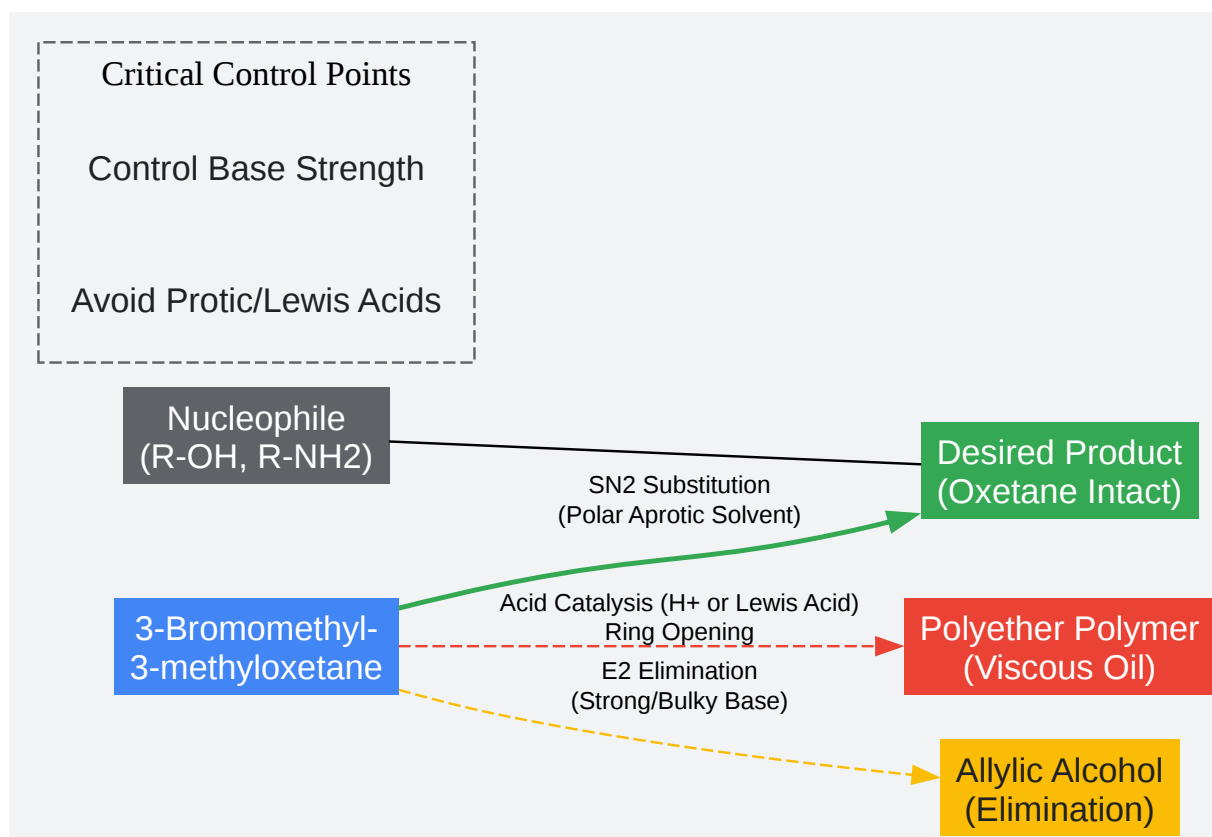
Critical Control Points

Control Base Strength

Avoid Protic/Lewis Acids

Nucleophile (R-OH, R-NH2)

Desired Product (Oxetane Intact)

SN2 Substitution (Polar Aprotic Solvent)

3-Bromomethyl-3-methyloxetane

Acid Catalysis (H+ or Lewis Acid) Ring Opening

Polyether Polymer (Viscous Oil)

E2 Elimination (Strong/Bulky Base)

Allylic Alcohol (Elimination)